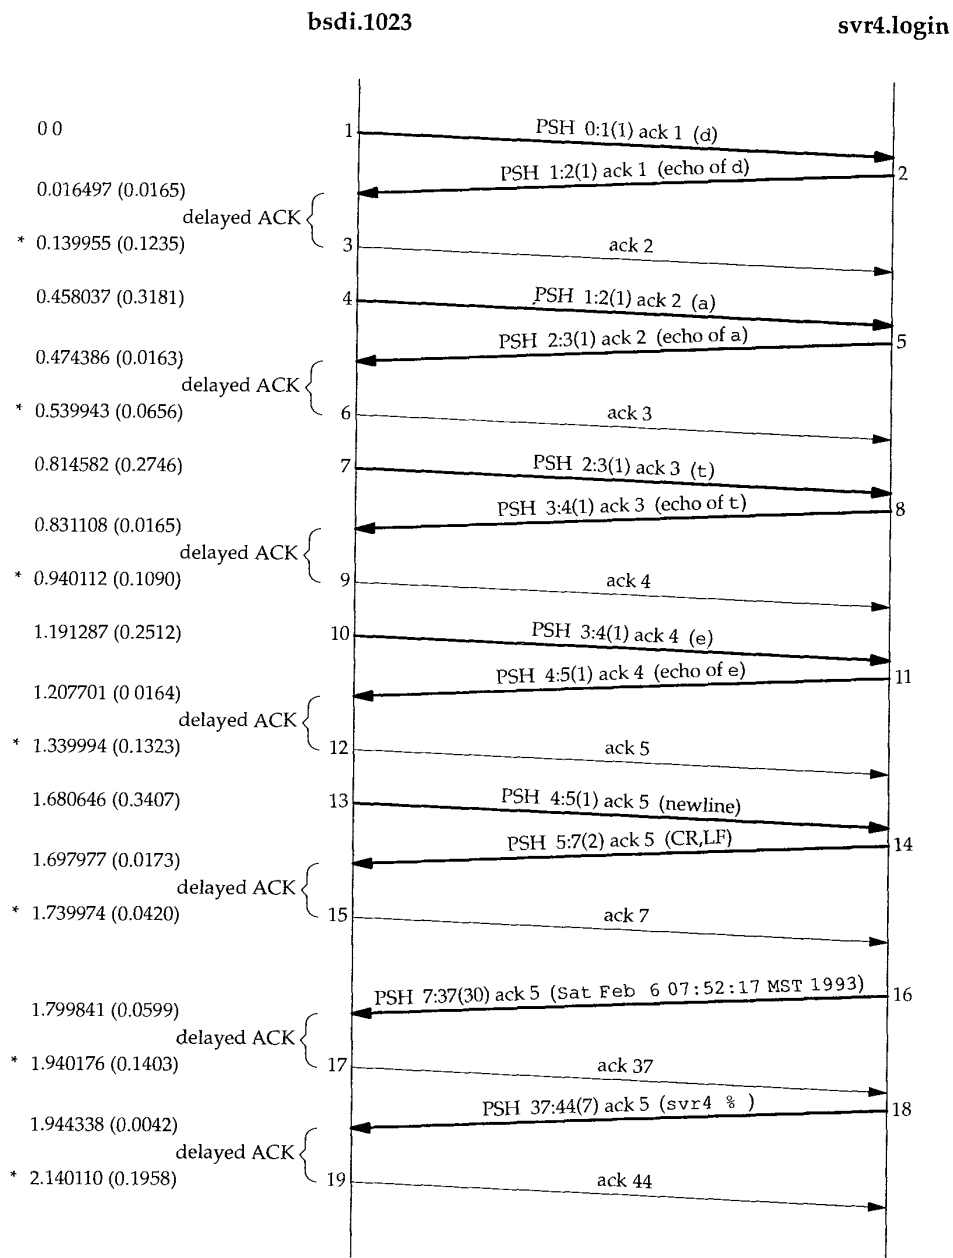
bsdi.1023

svr4.login

0.0

1

PSH 0:1(1) ack 1 (d)

2

PSH 1:2(1) ack 1 (echo of d)

0.016497 (0.0165)

delayed ACK

* 0.139955 (0.1235)

3

ack 2

0.458037 (0.3181)

4

PSH 1:2(1) ack 2 (a)

5

PSH 2:3(1) ack 2 (echo of a)

0.474386 (0.0163)

delayed ACK

* 0.539943 (0.0656)

6

ack 3

0.814582 (0.2746)

7

PSH 2:3(1) ack 3 (t)

8

PSH 3:4(1) ack 3 (echo of t)

0.831108 (0.0165)

delayed ACK

* 0.940112 (0.1090)

9

ack 4

1.191287 (0.2512)

10

PSH 3:4(1) ack 4 (e)

11

PSH 4:5(1) ack 4 (echo of e)

1.207701 (0.0164)

delayed ACK

* 1.339994 (0.1323)

12

ack 5

1.680646 (0.3407)

13

PSH 4:5(1) ack 5 (newline)

14

PSH 5:7(2) ack 5 (CR,LF)

1.697977 (0.0173)

delayed ACK

* 1.739974 (0.0420)

15

ack 7

16

PSH 7:37(30) ack 5 (Sat Feb 6 07:52:17 MST 1993)

1.799841 (0.0599)

delayed ACK

* 1.940176 (0.1403)

17

ack 37

18

PSH 37:44(7) ack 5 (svr4 % )

1.944338 (0.0042)

delayed ACK

* 2.140110 (0.1958)

19

ack 44